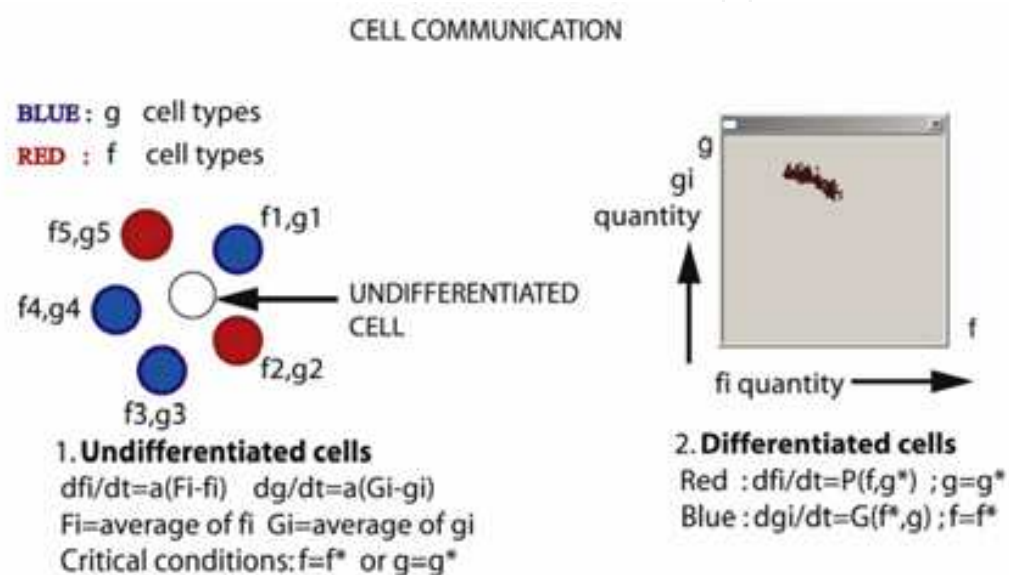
CELL COMMUNICATION

BLUE : g cell types
RED : f cell types

f5,g5
f1,g1
f4,g4
UNDIFFERENTIATED CELL
f2,g2
f3,g3

1. Undifferentiated cells
dfi/dt=a(Fi-fi) dg/dt=a(Gi-gi)
Fi=average of fi Gi=average of gi
Critical conditions: f=f* or g=g*

g
gi quantity
f
fi quantity

2. Differentiated cells
Red : dfi/dt=P(f,g*) ; g=g*
Blue : dgi/dt=G(f*,g) ; f=f*